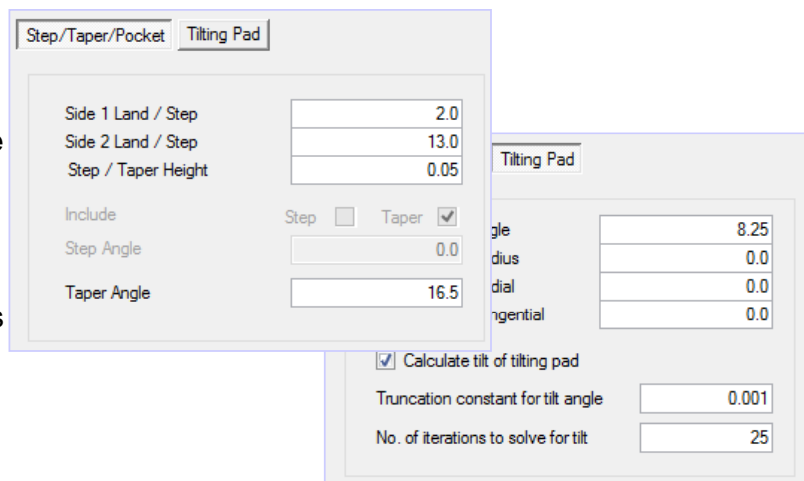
Step/Taper/Pocket | Tilting Pad

Side 1 Land / Step 2.0
Side 2 Land / Step 13.0
Step / Taper Height 0.05
Include Step Taper
Step Angle 0.0
Taper Angle 16.5

e
s

Tilting Pad

gle 8.25
dius 0.0
dial 0.0
ngential 0.0
Calculate tilt of tilting pad
Truncation constant for tilt angle 0.001
No. of iterations to solve for tilt 25